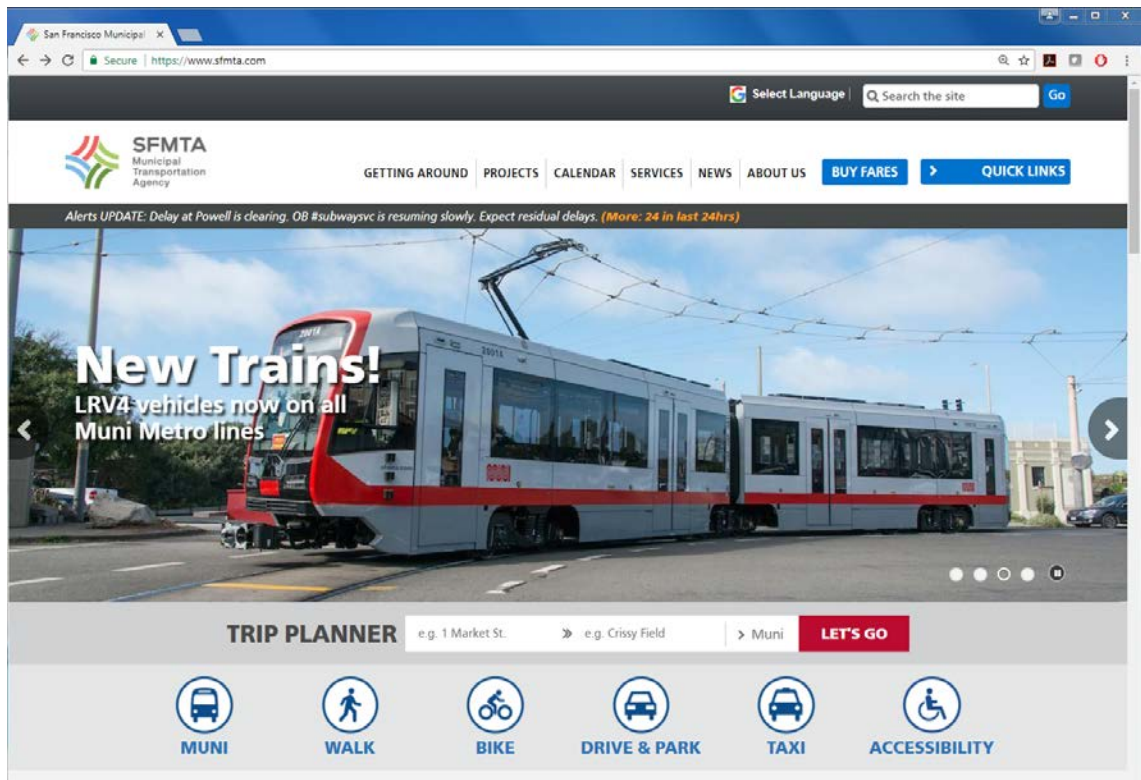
San Francisco Municipal ×

Secure | https://www.sfmta.com

Select Language | Search the site Go

SFMTA Municipal Transportation Agency

GETTING AROUND PROJECTS CALENDAR SERVICES NEWS ABOUT US BUY FARES QUICK LINKS

Alerts UPDATE: Delay at Powell is clearing. OB #subwaysvc is resuming slowly. Expect residual delays. (More: 24 in last 24hrs)

New Trains!
LRV4 vehicles now on all Muni Metro lines

TRIP PLANNER e.g. 1 Market St. » e.g. Crissy Field > Muni LET'S GO

MUNI WALK BIKE DRIVE & PARK TAXI ACCESSIBILITY